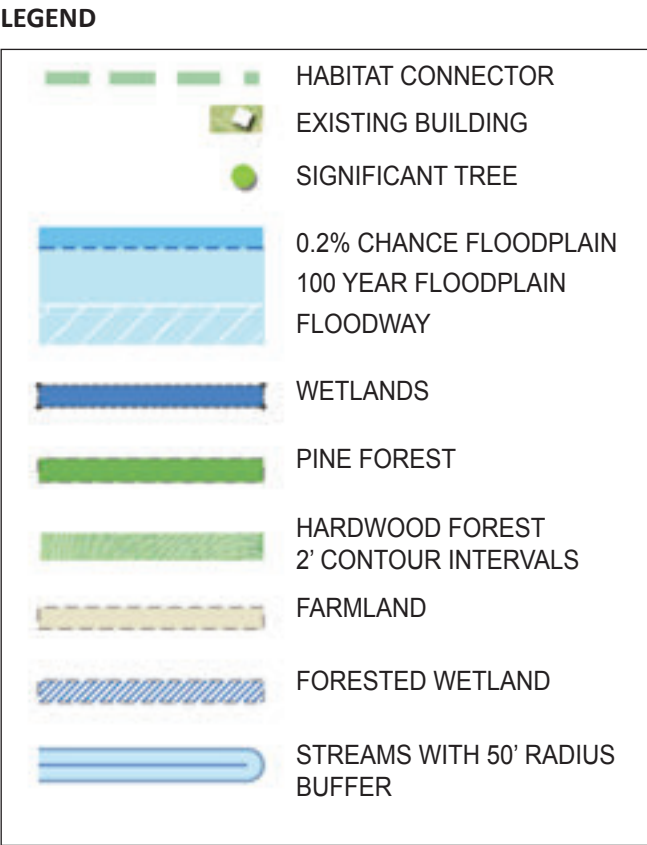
LEGEND

HABITAT CONNECTOR

EXISTING BUILDING

SIGNIFICANT TREE

0.2% CHANCE FLOODPLAIN
100 YEAR FLOODPLAIN
FLOODWAY

WETLANDS

PINE FOREST

HARDWOOD FOREST
2' CONTOUR INTERVALS

FARMLAND

FORESTED WETLAND

STREAMS WITH 50' RADIUS BUFFER